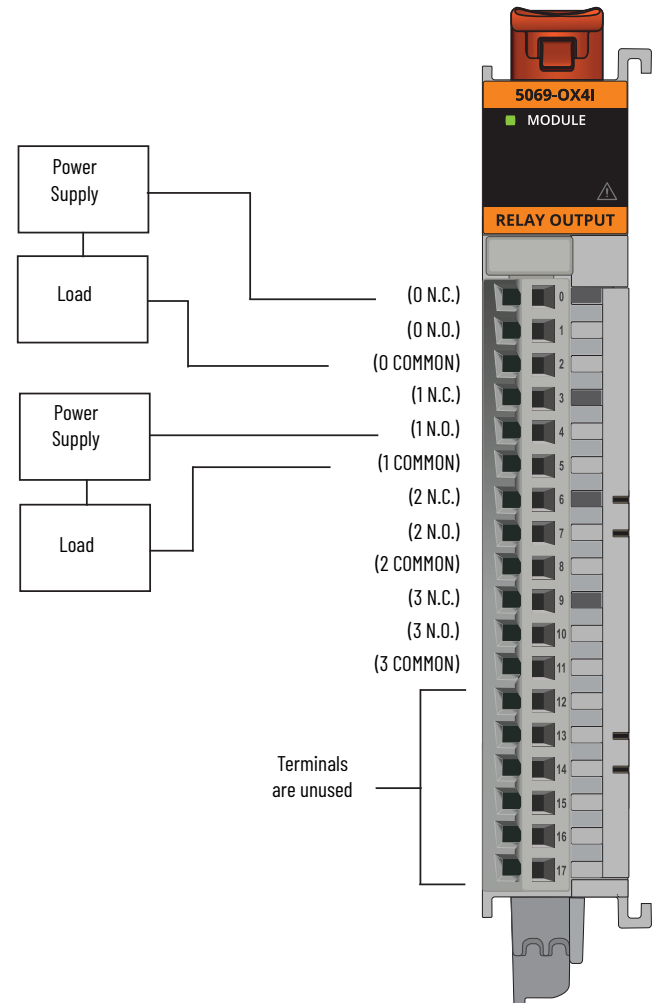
Power Supply

Load

Power Supply

Load

5069-OX4I

MODULE

RELAY OUTPUT

(0 N.C.)
(0 N.O.)
(0 COMMON)
(1 N.C.)
(1 N.O.)
(1 COMMON)
(2 N.C.)
(2 N.O.)
(2 COMMON)
(3 N.C.)
(3 N.O.)
(3 COMMON)

0
1
2
3
4
5
6
7
8
9
10
11
12
13
14
15
16
17

Terminals are unused